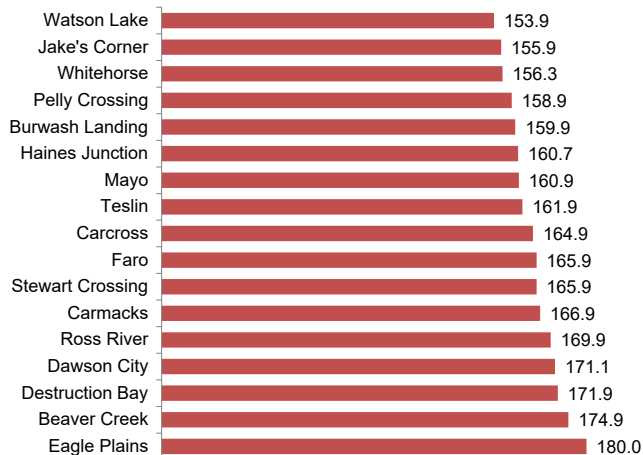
Watson Lake 153.9
Jake's Corner 155.9
Whitehorse 156.3
Pelly Crossing 158.9
Burwash Landing 159.9
Haines Junction 160.7
Mayo 160.9
Teslin 161.9
Carcross 164.9
Faro 165.9
Stewart Crossing 165.9
Carmacks 166.9
Ross River 169.9
Dawson City 171.1
Destruction Bay 171.9
Beaver Creek 174.9
Eagle Plains 180.0